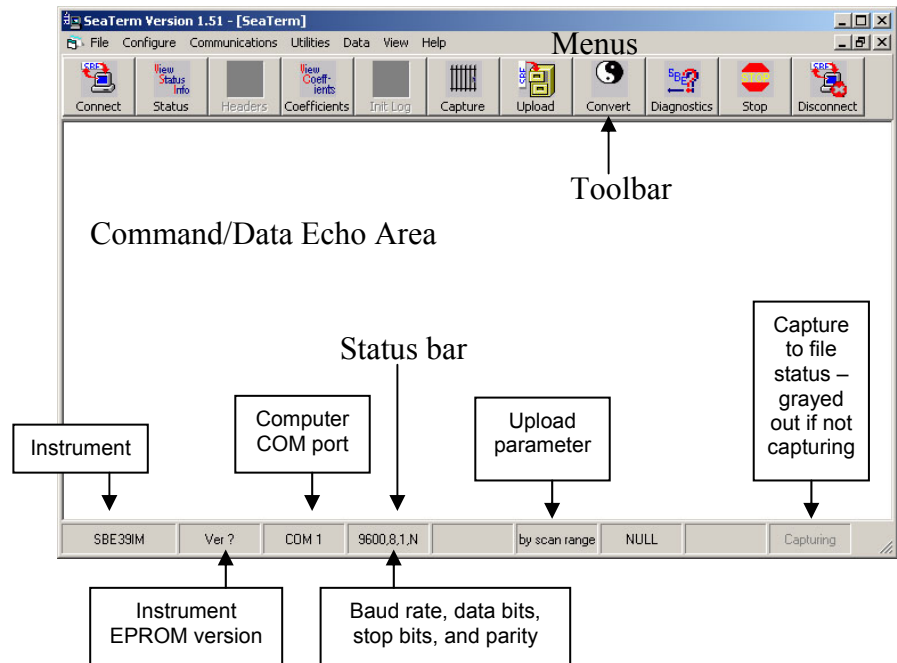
SeaTerm Version 1.51 - [SeaTerm]

File Configure Communications Utilities Data View Help

Menus

Connect Status Headers Coefficients Init Log Capture Upload Convert Diagnostics Stop Disconnect

Toolbar

Command/Data Echo Area

Status bar

Capture to file status – grayed out if not capturing

Instrument

Computer COM port

Upload parameter

SBE39IM | Ver ? | COM 1 | 9600,8,1,N | | by scan range | NULL | | Capturing

Instrument EPROM version

Baud rate, data bits, stop bits, and parity